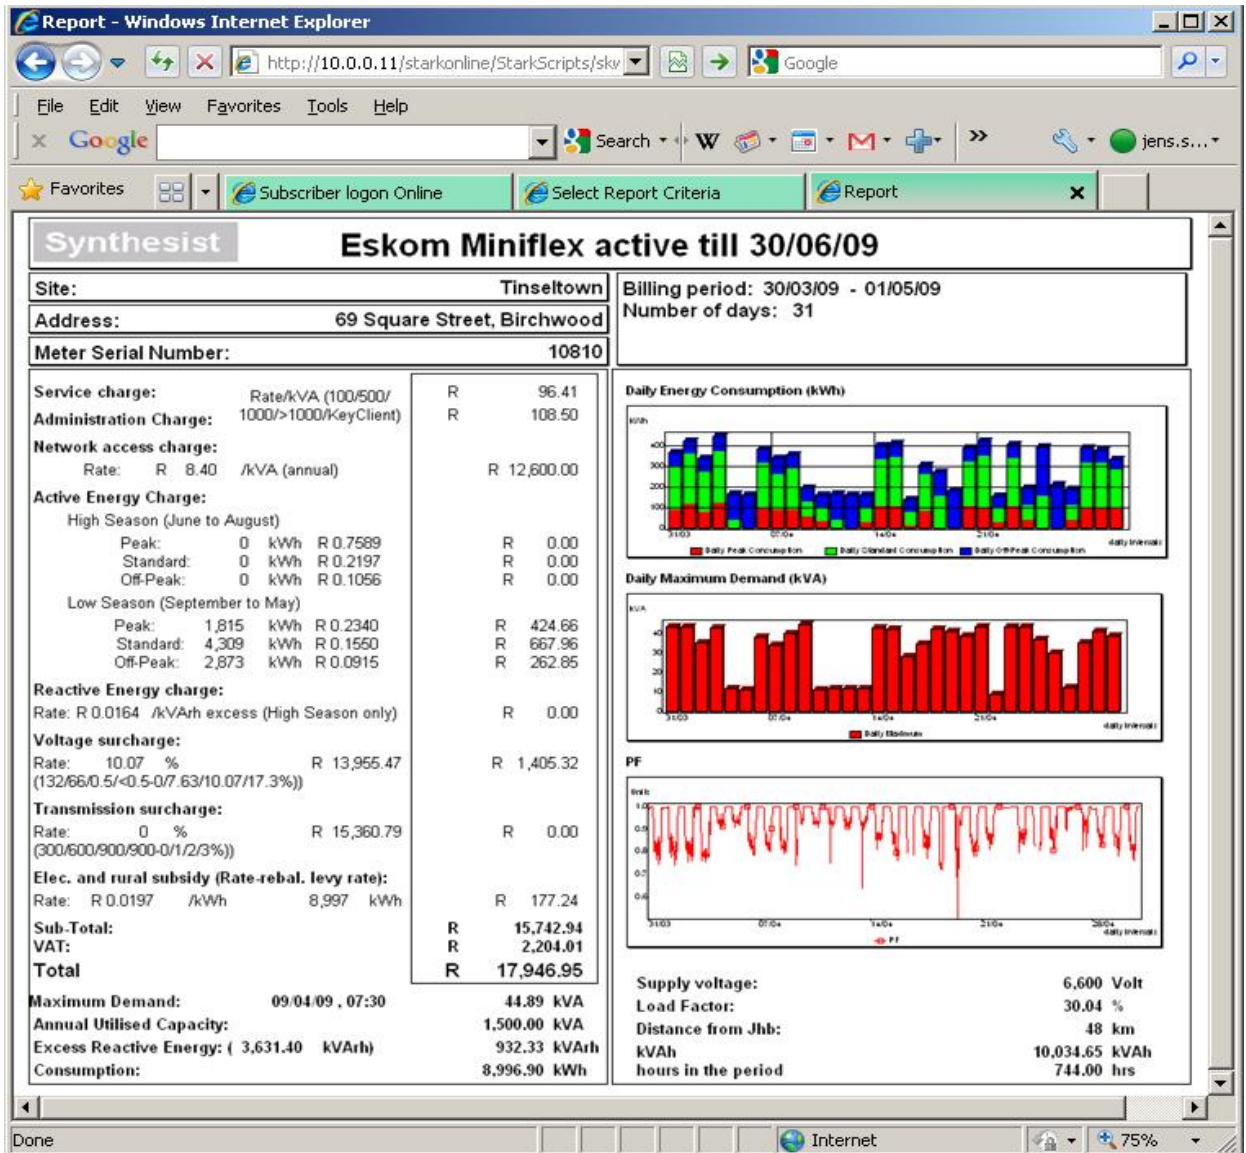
Report - Windows Internet Explorer

http://10.0.0.11/starkonline/StarkScripts/skv

Google

File Edit View Favorites Tools Help

Google

Search

jens.s...

Favorites

Subscriber logon Online

Select Report Criteria

Report

Synthesist

Eskom Miniflex active till 30/06/09

Site: Tinseltown

Address: 69 Square Street, Birchwood

Meter Serial Number: 10810

Billing period: 30/03/09 - 01/05/09
Number of days: 31

Service charge: Rate/kVA (100/500/1000/>1000/KeyClient) R 96.41
Administration Charge: R 108.50

Network access charge:
Rate: R 8.40 /kVA (annual) R 12,600.00

Active Energy Charge:
High Season (June to August)
Peak: 0 kWh R 0.7589 R 0.00
Standard: 0 kWh R 0.2197 R 0.00
Off-Peak: 0 kWh R 0.1056 R 0.00
Low Season (September to May)
Peak: 1,815 kWh R 0.2340 R 424.66
Standard: 4,309 kWh R 0.1550 R 667.96
Off-Peak: 2,873 kWh R 0.0915 R 262.85

Reactive Energy charge:
Rate: R 0.0164 /kVArh excess (High Season only) R 0.00

Voltage surcharge:
Rate: 10.07 % R 13,955.47 R 1,405.32
(132/66/0.5/<0.5-0/7.63/10.07/17.3%))

Transmission surcharge:
Rate: 0 % R 15,360.79 R 0.00
(300/600/900/900-0/1/2/3%))

Elec. and rural subsidy (Rate-rebal. levy rate):
Rate: R 0.0197 /kWh 8,997 kWh R 177.24

Sub-Total: R 15,742.94
VAT: R 2,204.01
Total R 17,946.95

Maximum Demand: 09/04/09 , 07:30 44.89 kVA
Annual Utilised Capacity: 1,500.00 kVA
Excess Reactive Energy: ( 3,631.40 kVArh) 932.33 kVArh
Consumption: 8,996.90 kWh

Daily Energy Consumption (kWh)

kWh
400
300
200
100
31/03
07/04
14/04
21/04
daily intervals
Daily Peak Consumption
Daily Standard Consumption
Daily Off-Peak Consumption

Daily Maximum Demand (kVA)

kVA
40
30
20
10
0
31/03
07/04
14/04
21/04
daily intervals
Daily Maximum

PF

Units
1.0
0.9
0.8
0.7
0.6
31/03
07/04
14/04
21/04
28/04
daily intervals
PF

Supply voltage: 6,600 Volt
Load Factor: 30.04 %
Distance from Jhb: 48 km
kVAh 10,034.65 kVAh
hours in the period 744.00 hrs

Done

Internet

75%